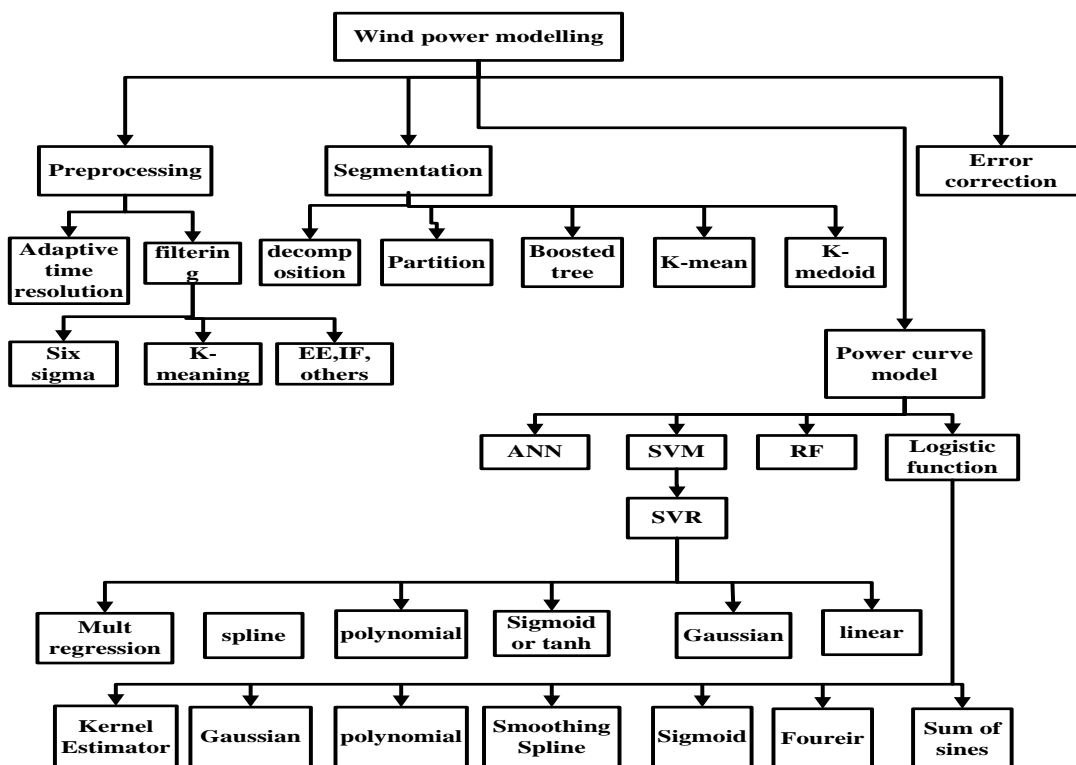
Wind power modelling

Preprocessing

Segmentation

Error correction

Adaptive time resolution

filtering

decomposition

Partition

Boosted tree

K-mean

K-medoid

Six sigma

K-meaning

EE,IF, others

Power curve model

ANN

SVM

RF

Logistic function

SVR

Mult regression

spline

polynomial

Sigmoid or tanh

Gaussian

linear

Kernel Estimator

Gaussian

polynomial

Smoothing Spline

Sigmoid

Foureir

Sum of sines